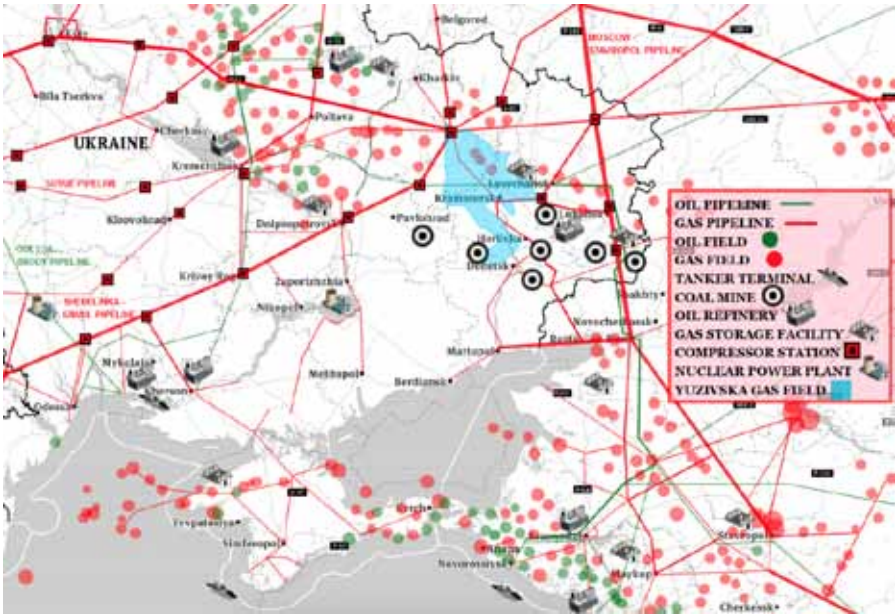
Belgorod

MOSCOW STAVROPOL PIPELINE

Kharkiv

Bila Tserkva

Cherkasy

Poltava

UKRAINE

Kremenchuk

SOYUZ PIPELINE

Kirovohrad

Dnipropetrovsk

Kramatorsk

Lysychansk

Luhansk

Pavlohrad

Horlivka

Donetsk

Kryvyi Rih

Zaporizhzhia

Nikopol

SHEBELINKA - URAL PIPELINE

Mykolaiv

Kherson

Melitopol

Mariupol

Berdiansk

Novocherkassk

Shakhty

Rostov

Odesa

Kerch

Yevpatoriya

Simferopol

Anapa

Novorossiysk

Maykop

Stavropol

Cherkessk

OIL PIPELINE

GAS PIPELINE

OIL FIELD

GAS FIELD

TANKER TERMINAL

COAL MINE

OIL REFINERY

GAS STORAGE FACILITY

COMPRESSOR STATION

NUCLEAR POWER PLANT

YUZIVSKA GAS FIELD